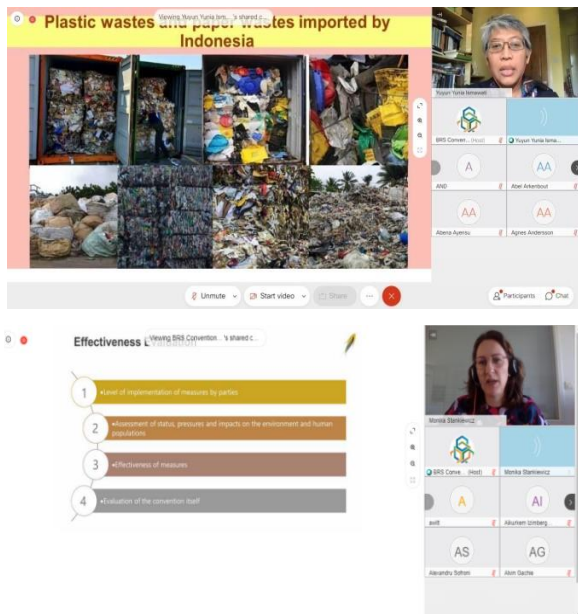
Plastic wastes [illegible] wastes imported by Indonesia

Viewing Yuyun Yunia Ism... 's shared c...

Yuyun Yunia Ismawati

BRS Conve... (Host)

Yuyun Yunia Isma...

A

AND

AA

Abel Arkenbout

AA

Abena Ayensu

AA

Agnes Andersson

Unmute

Start video

Share

Participants

Chat

Effectiveness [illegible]

Viewing BRS Convention... 's shared c...

1 •Level of implementation of measures by parties

2 •Assessment of status, pressures and impacts on the environment and human populations

3 •Effectiveness of measures

4 •Evaluation of the convention itself

Monika Stankiewicz

BRS Conve... (Host)

Monika Stankiewicz

A

avitt

AI

Alkunem Izmberg...

AS

Alexandru Sofroni

AG

Alvin Gachie